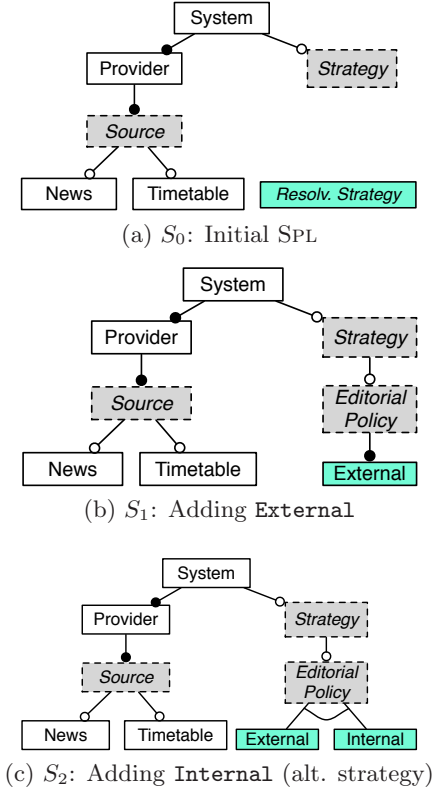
System

Provider

Strategy

Source

News

Timetable

Resolv. Strategy

(a) $S_0$: Initial SPL

System

Provider

Strategy

Source

Editorial Policy

News

Timetable

External

(b) $S_1$: Adding External

System

Provider

Strategy

Source

Editorial Policy

News

Timetable

External

Internal

(c) $S_2$: Adding Internal (alt. strategy)